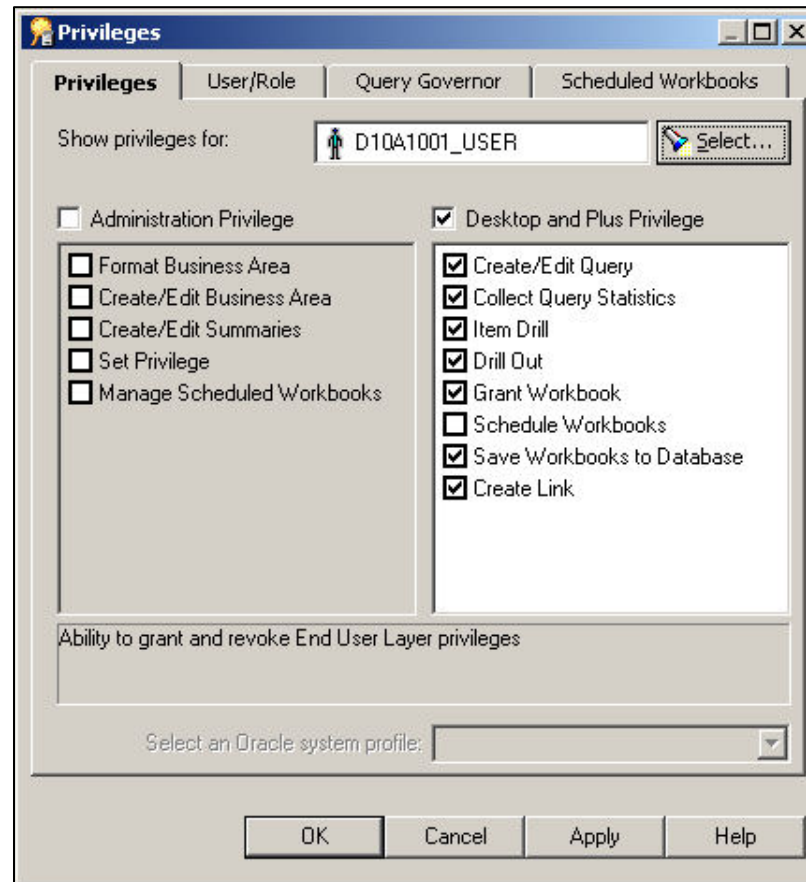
Privileges

Privileges | User/Role | Query Governor | Scheduled Workbooks

Show privileges for: D10A1001_USER Select...

Administration Privilege
Format Business Area
Create/Edit Business Area
Create/Edit Summaries
Set Privilege
Manage Scheduled Workbooks

Desktop and Plus Privilege
Create/Edit Query
Collect Query Statistics
Item Drill
Drill Out
Grant Workbook
Schedule Workbooks
Save Workbooks to Database
Create Link

Ability to grant and revoke End User Layer privileges

Select an Oracle system profile:

OK Cancel Apply Help